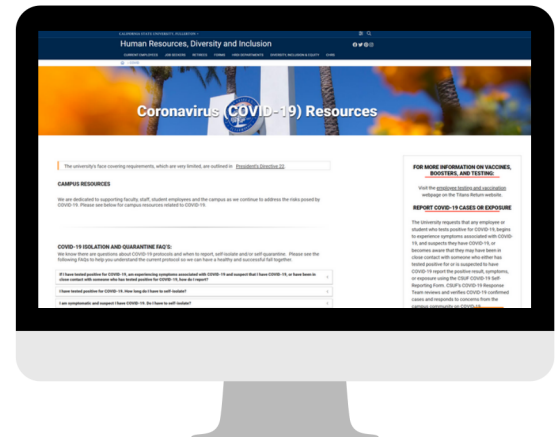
CALIFORNIA STATE UNIVERSITY, FULLERTON

Human Resources, Diversity and Inclusion

CURRENT EMPLOYEES JOB SEEKERS RETIREES FORMS HRDI DEPARTMENTS DIVERSITY, INCLUSION & EQUITY CONTACT

HOME

Coronavirus (COVID-19) Resources

The university's face covering requirements, which are very limited, are outlined in President's Directive 22.

CAMPUS RESOURCES

We are dedicated to supporting faculty, staff, student employees and the campus as we continue to address the risks posed by COVID-19. Please see below for campus resources related to COVID-19.

COVID-19 ISOLATION AND QUARANTINE FAQ'S:

We know there are questions about COVID-19 protocols and when to report, self-isolate and/or self-quarantine. Please see the following FAQs to help you understand the current protocol so we can have a healthy and successful fall together.

If I have tested positive for COVID-19, am experiencing symptoms associated with COVID-19 and suspect that I have COVID-19, or have been in close contact with someone who has tested positive for COVID-19, how do I report?

I have tested positive for COVID-19. How long do I have to self-isolate?

I am symptomatic and suspect I have COVID-19. Do I have to self-isolate?

FOR MORE INFORMATION ON VACCINES, BOOSTERS, AND TESTING:

Visit the employee testing and vaccination webpage on the Titans Return website.

REPORT COVID-19 CASES OR EXPOSURE

The University requests that any employee or student who tests positive for COVID-19, begins to experience symptoms associated with COVID-19, and suspects they have COVID-19, or becomes aware that they have been in close contact with someone who either has tested positive for or is suspected to have COVID-19 report the positive result, symptoms, or exposure using the CSUF COVID-19 Self-Reporting Form. CSUF's COVID-19 Response Team reviews and verifies COVID-19 confirmed cases and responds to concerns from the campus community on COVID-19 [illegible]